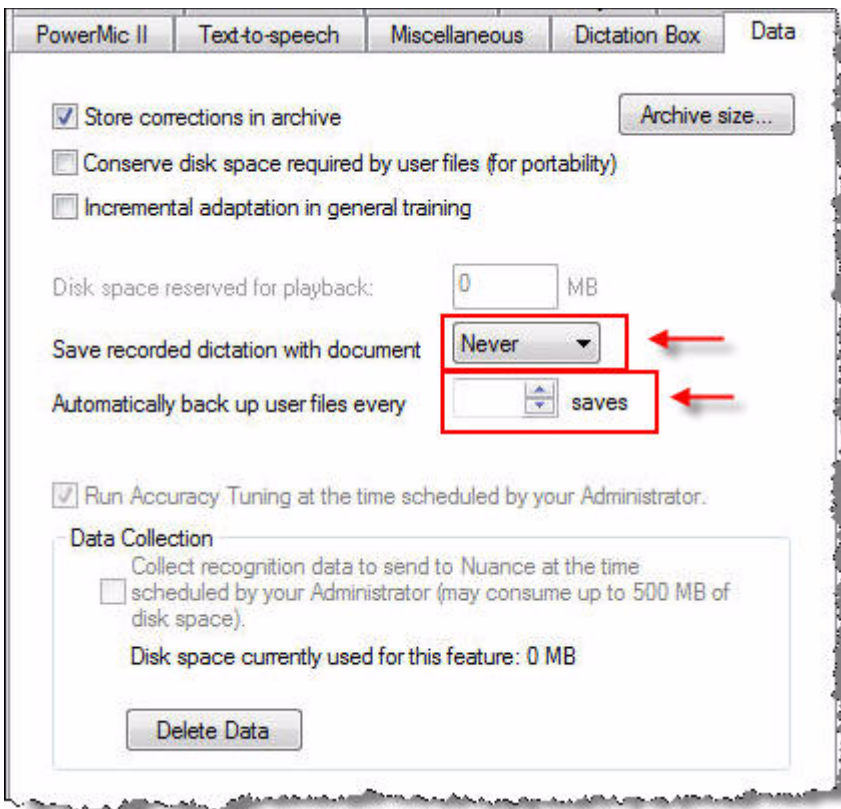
PowerMic II | Text-to-speech | Miscellaneous | Dictation Box | Data

Store corrections in archive

Archive size...

Conserve disk space required by user files (for portability)

Incremental adaptation in general training

Disk space reserved for playback: 0 MB

Save recorded dictation with document Never

Automatically back up user files every saves

Run Accuracy Tuning at the time scheduled by your Administrator.

Data Collection

Collect recognition data to send to Nuance at the time scheduled by your Administrator (may consume up to 500 MB of disk space).

Disk space currently used for this feature: 0 MB

Delete Data